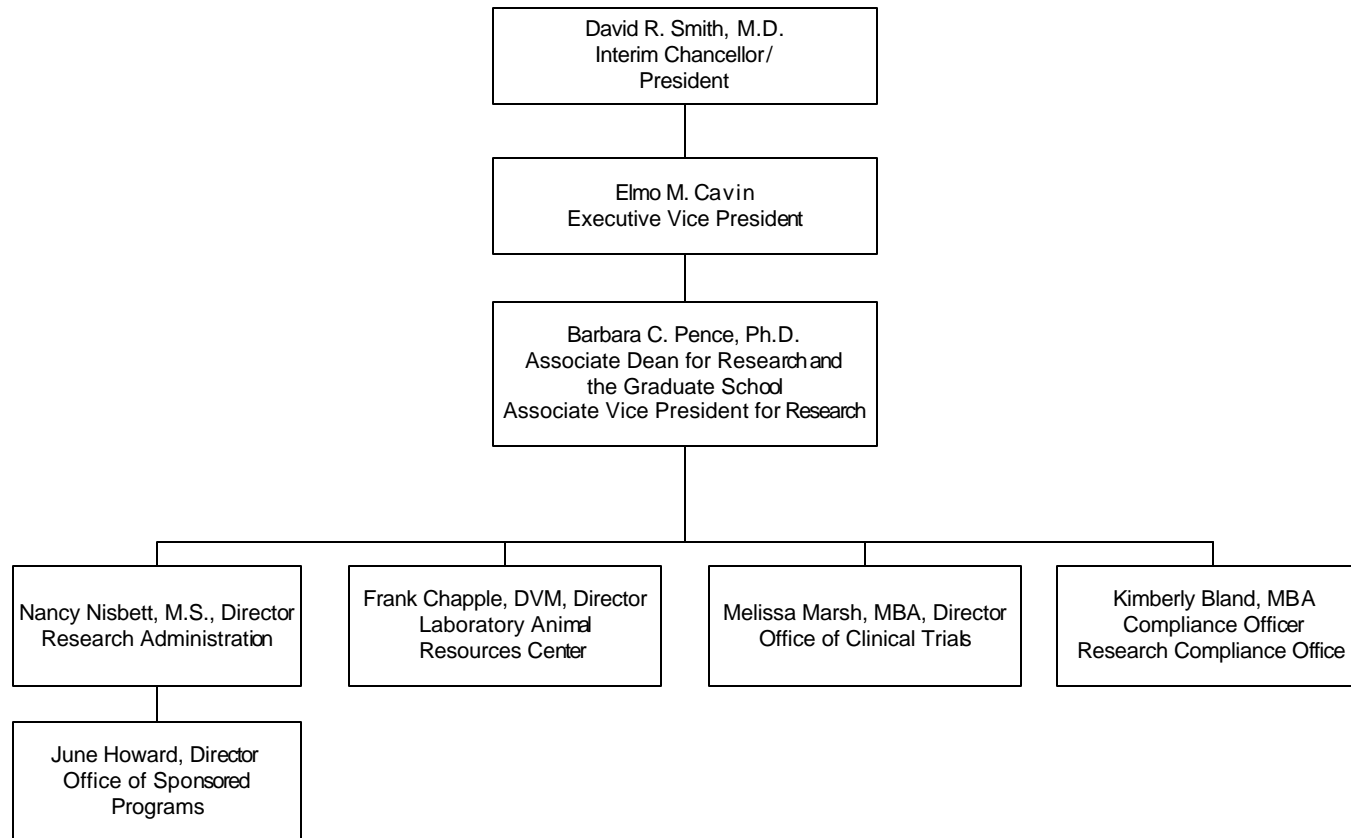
David R. Smith, M.D.
Interim Chancellor/
President

Elmo M. Cavin
Executive Vice President

Barbara C. Pence, Ph.D.
Associate Dean for Research and the Graduate School
Associate Vice President for Research

Nancy Nisbett, M.S., Director
Research Administration

Frank Chapple, DVM, Director
Laboratory Animal Resources Center

Melissa Marsh, MBA, Director
Office of Clinical Trials

Kimberly Bland, MBA
Compliance Officer
Research Compliance Office

June Howard, Director
Office of Sponsored Programs